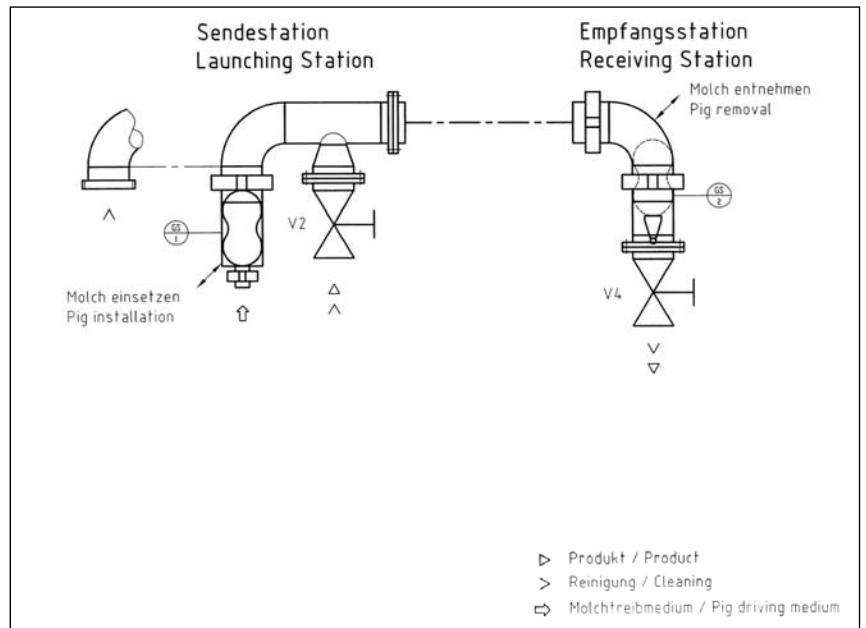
Sendestation
Launching Station

Empfangsstation
Receiving Station

Molch entnehmen
Pig removal

^

GS 1

V2

GS 2

Molch einsetzen
Pig installation

⇧

△
^

V4

v
▽

▷ Produkt / Product
> Reinigung / Cleaning
⇨ Molchtreibmedium / Pig driving medium